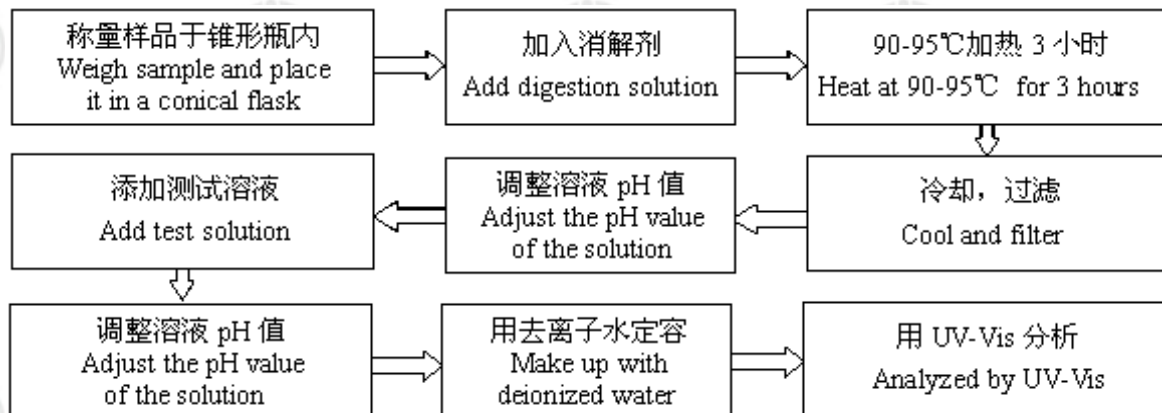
称量样品于锥形瓶内
Weigh sample and place it in a conical flask

加入消解剂
Add digestion solution

90-95℃加热 3 小时
Heat at 90-95℃ for 3 hours

冷却，过滤
Cool and filter

调整溶液 pH 值
Adjust the pH value of the solution

添加测试溶液
Add test solution

调整溶液 pH 值
Adjust the pH value of the solution

用去离子水定容
Make up with deionized water

用 UV-Vis 分析
Analyzed by UV-Vis